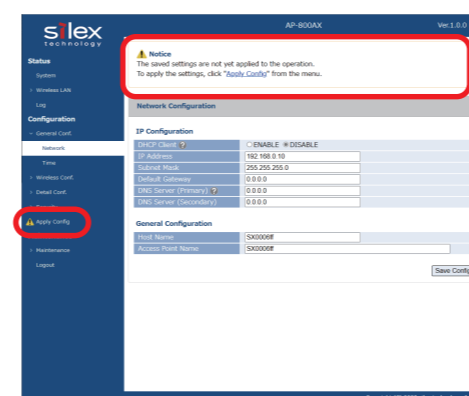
silex technology

AP-800AX

Ver.1.0.0

Status

System

Wireless LAN

Log

Configuration

General Conf.

Network

Time

Wireless Conf.

Detail Conf.

Apply Config

Maintenance

Logout

Notice
The saved settings are not yet applied to the operation.
To apply the settings, click "Apply Config" from the menu.

Network Configuration

IP Configuration

| DHCP Client | ○ENABLE ◉DISABLE |
|---|---|
| IP Address | 192.168.0.10 |
| Subnet Mask | 255.255.255.0 |
| Default Gateway | 0.0.0.0 |
| DNS Server (Primary) | 0.0.0.0 |
| DNS Server (Secondary) | 0.0.0.0 |

General Configuration

| Host Name | SX0006ff |
|---|---|
| Access Point Name | SX0006ff |

Save Config